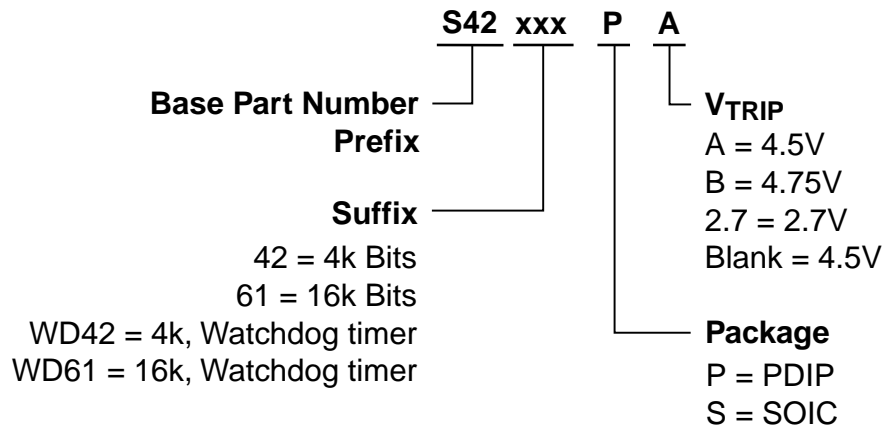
S42 xxx P A

Base Part Number Prefix

Suffix
42 = 4k Bits
61 = 16k Bits
WD42 = 4k, Watchdog timer
WD61 = 16k, Watchdog timer

$V_{TRIP}$
A = 4.5V
B = 4.75V
2.7 = 2.7V
Blank = 4.5V

Package
P = PDIP
S = SOIC